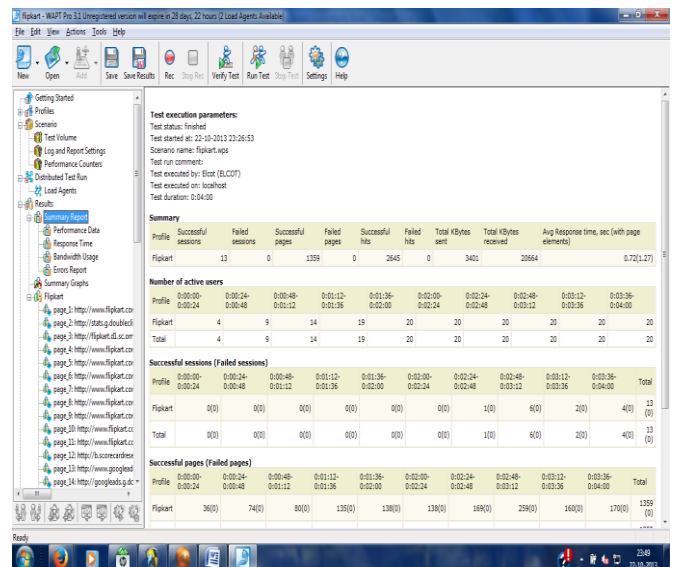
flipkart - WAPT Pro 3.1 Unregistered version will expire in 28 days, 22 hours (2 Load Agents Available)

File Edit View Actions Tools Help

New Open Add Save Save Results Rec Stop Rec Verify Test Run Test Stop Test Settings Help

Getting Started
Profiles
Scenario
Test Volume
Log and Report Settings
Performance Counters
Distributed Test Run
Load Agents
Results
Summary Report
Performance Data
Response Time
Bandwidth Usage
Errors Report
Summary Graphs
Flipkart
page_1: http://www.flipkart.co
page_2: http://stats.g.doublecli
page_3: http://flipkart.d1.sc.om
page_4: http://www.flipkart.co
page_5: http://www.flipkart.co
page_6: http://www.flipkart.co
page_7: http://www.flipkart.co
page_8: http://www.flipkart.co
page_9: http://www.flipkart.co
page_10: http://www.flipkart.co
page_11: http://www.flipkart.co
page_12: http://b.scorecardres
page_13: http://www.googlead
page_14: http://googleads.g.dc

Test execution parameters:
Test status: finished
Test started at: 22-10-2013 23:26:53
Scenario name: flipkart.wps
Test run comment:
Test executed by: Elcot (ELCOT)
Test executed on: localhost
Test duration: 0:04:00

Summary

| Profile | Successful sessions | Failed sessions | Successful pages | Failed pages | Successful hits | Failed hits | Total KBytes sent | Total KBytes received | Avg Response time, sec (with page elements) |
|---|---|---|---|---|---|---|---|---|---|
| Flipkart | 13 | 0 | 1359 | 0 | 2645 | 0 | 3401 | 20664 | 0.72(1.27) |

Number of active users

| Profile | 0:00:00-0:00:24 | 0:00:24-0:00:48 | 0:00:48-0:01:12 | 0:01:12-0:01:36 | 0:01:36-0:02:00 | 0:02:00-0:02:24 | 0:02:24-0:02:48 | 0:02:48-0:03:12 | 0:03:12-0:03:36 | 0:03:36-0:04:00 |
|---|---|---|---|---|---|---|---|---|---|---|
| Flipkart | 4 | 9 | 14 | 19 | 20 | 20 | 20 | 20 | 20 | 20 |
| Total | 4 | 9 | 14 | 19 | 20 | 20 | 20 | 20 | 20 | 20 |

Successful sessions (Failed sessions)

| Profile | 0:00:00-0:00:24 | 0:00:24-0:00:48 | 0:00:48-0:01:12 | 0:01:12-0:01:36 | 0:01:36-0:02:00 | 0:02:00-0:02:24 | 0:02:24-0:02:48 | 0:02:48-0:03:12 | 0:03:12-0:03:36 | 0:03:36-0:04:00 | Total |
|---|---|---|---|---|---|---|---|---|---|---|---|
| Flipkart | 0(0) | 0(0) | 0(0) | 0(0) | 0(0) | 0(0) | 1(0) | 6(0) | 2(0) | 4(0) | 13 (0) |
| Total | 0(0) | 0(0) | 0(0) | 0(0) | 0(0) | 0(0) | 1(0) | 6(0) | 2(0) | 4(0) | 13 (0) |

Successful pages (Failed pages)

| Profile | 0:00:00-0:00:24 | 0:00:24-0:00:48 | 0:00:48-0:01:12 | 0:01:12-0:01:36 | 0:01:36-0:02:00 | 0:02:00-0:02:24 | 0:02:24-0:02:48 | 0:02:48-0:03:12 | 0:03:12-0:03:36 | 0:03:36-0:04:00 | Total |
|---|---|---|---|---|---|---|---|---|---|---|---|
| Flipkart | 36(0) | 74(0) | 80(0) | 135(0) | 138(0) | 138(0) | 169(0) | 259(0) | 160(0) | 170(0) | 1359 (0) |

Ready

23:49
22-10-2013